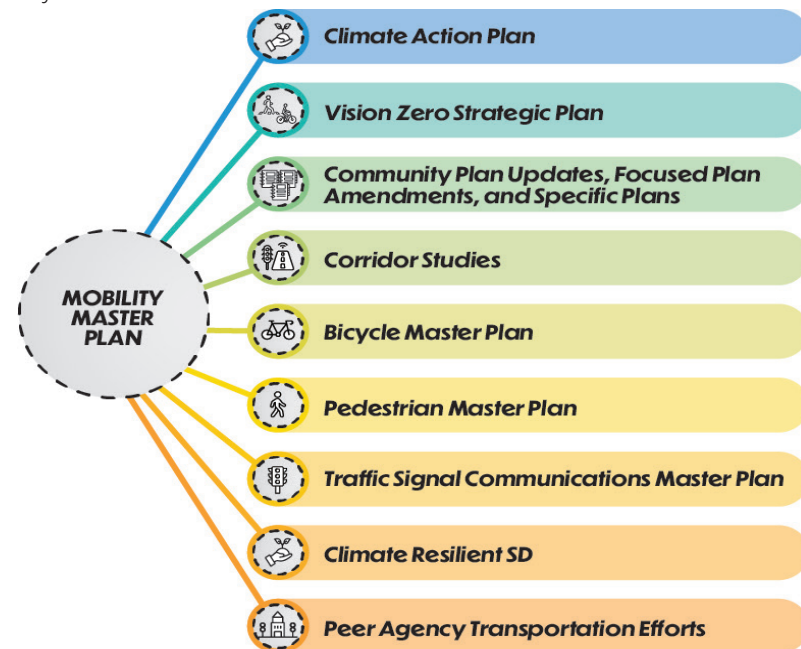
MOBILITY MASTER PLAN

Climate Action Plan

Vision Zero Strategic Plan

Community Plan Updates, Focused Plan Amendments, and Specific Plans

Corridor Studies

Bicycle Master Plan

Pedestrian Master Plan

Traffic Signal Communications Master Plan

Climate Resilient SD

Peer Agency Transportation Efforts